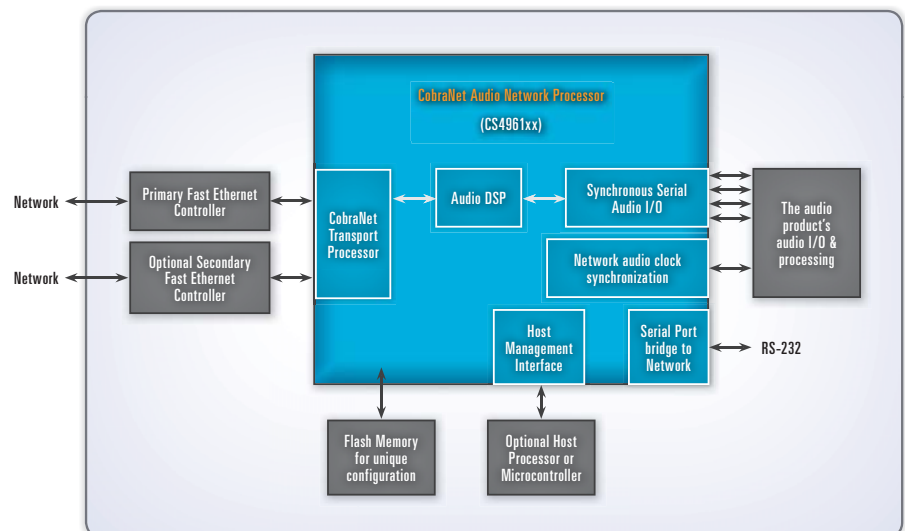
CobraNet Audio Network Processor

(CS4961xx)

Network

Primary Fast Ethernet Controller

Network

Optional Secondary Fast Ethernet Controller

CobraNet Transport Processor

Audio DSP

Synchronous Serial Audio I/O

Network audio clock synchronization

The audio product's audio I/O & processing

Host Management Interface

Serial Port bridge to Network

RS-232

Flash Memory for unique configuration

Optional Host Processor or Microcontroller